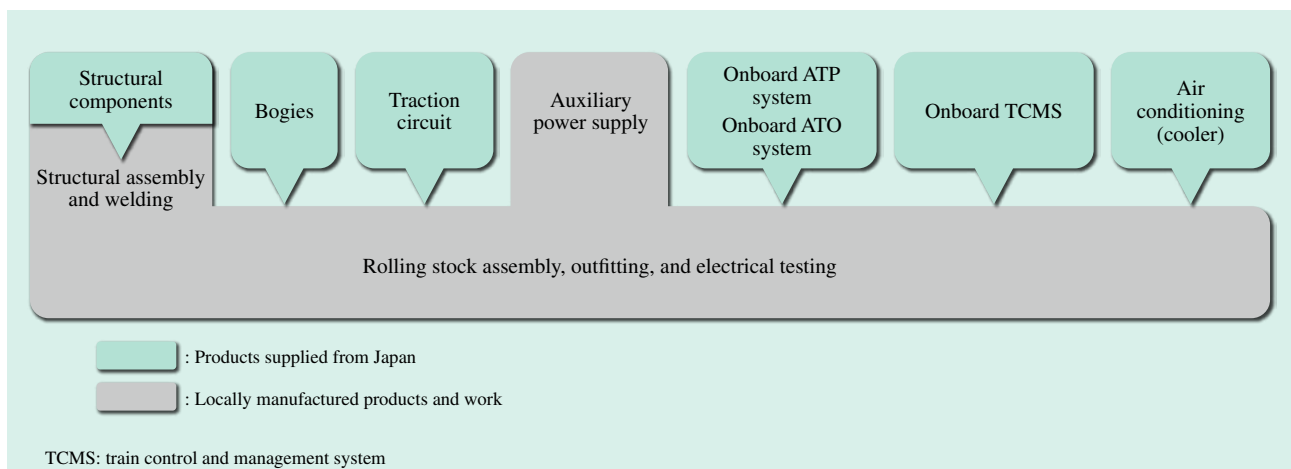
Structural components

Structural assembly and welding

Bogies

Traction circuit

Auxiliary power supply

Onboard ATP system
Onboard ATO system

Onboard TCMS

Air conditioning (cooler)

Rolling stock assembly, outfitting, and electrical testing

: Products supplied from Japan

: Locally manufactured products and work

TCMS: train control and management system